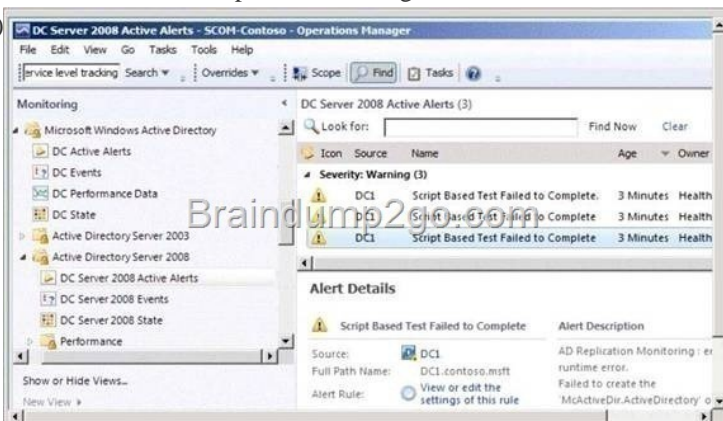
DC Server 2008 Active Alerts - SCOM-Contoso - Operations Manager

File Edit View Go Tasks Tools Help

ervice level tracking Search ▾ Overrides ▾ Scope Find Tasks

Monitoring

Microsoft Windows Active Directory

DC Active Alerts

DC Events

DC Performance Data

DC State

Active Directory Server 2003

Active Directory Server 2008

DC Server 2008 Active Alerts

DC Server 2008 Events

DC Server 2008 State

Performance

Show or Hide Views...

New View ▸

DC Server 2008 Active Alerts (3)

Look for: Find Now Clear

| Icon | Source | Name | Age | Owner |
|---|---|---|---|---|
| Severity: Warning (3) | | | | |
| | DC1 | Script Based Test Failed to Complete. | 3 Minutes | Health |
| | DC1 | Script Based Test Failed to Complete | 3 Minutes | Health |
| | DC1 | Script Based Test Failed to Complete | 3 Minutes | Health |

Braindump2go.com

Alert Details

Script Based Test Failed to Complete

Source: DC1

Full Path Name: DC1.contoso.msft

Alert Rule: View or edit the settings of this rule

Alert Description

AD Replication Monitoring : er runtime error. Failed to create the 'McActiveDir.ActiveDirectory' o